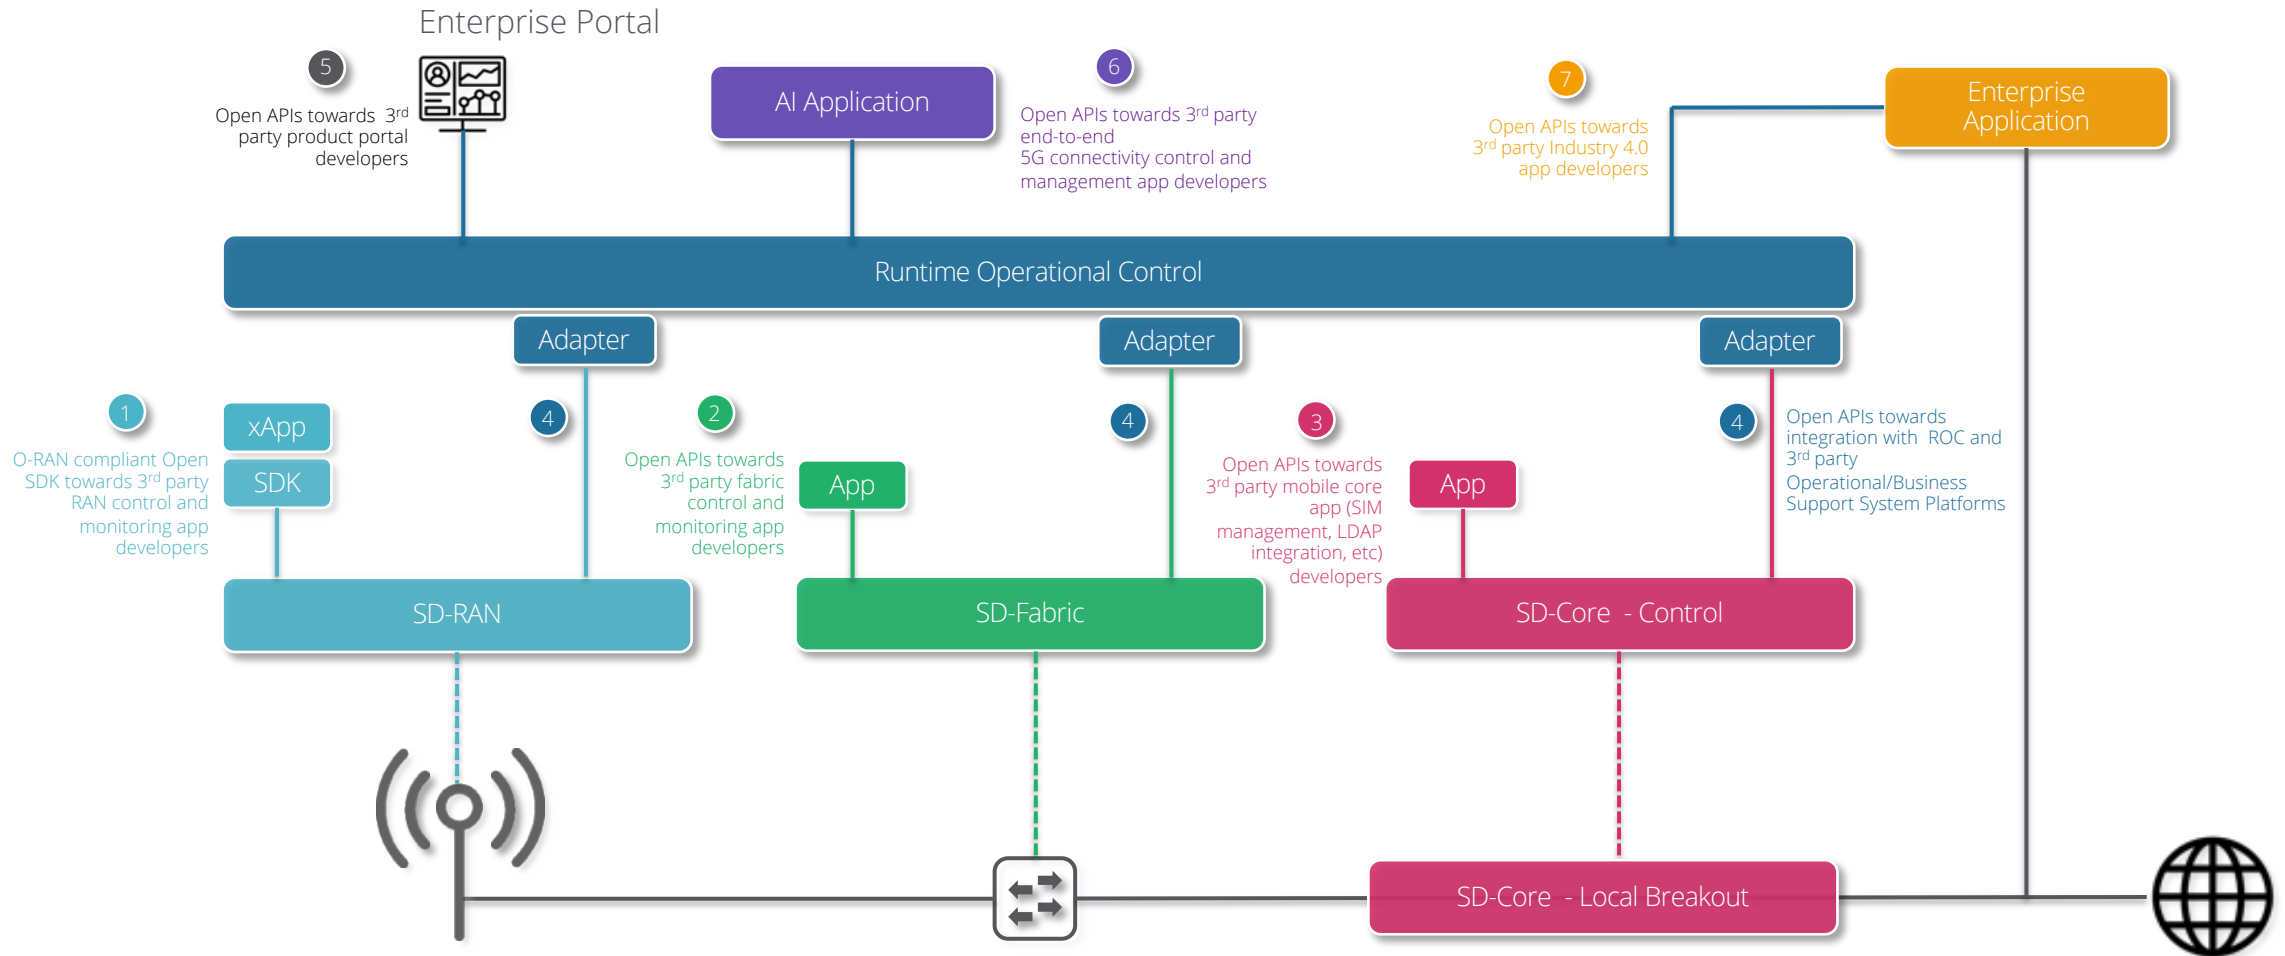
Enterprise Portal

5

Open APIs towards $3^{rd}$ party product portal developers

AI Application

6

Open APIs towards $3^{rd}$ party end-to-end 5G connectivity control and management app developers

7

Open APIs towards $3^{rd}$ party Industry 4.0 app developers

Enterprise Application

Runtime Operational Control

Adapter

Adapter

Adapter

1

O-RAN compliant Open SDK towards $3^{rd}$ party RAN control and monitoring app developers

xApp

SDK

4

2

Open APIs towards $3^{rd}$ party fabric control and monitoring app developers

App

4

3

Open APIs towards $3^{rd}$ party mobile core app (SIM management, LDAP integration, etc) developers

App

4

Open APIs towards integration with ROC and $3^{rd}$ party Operational/Business Support System Platforms

SD-RAN

SD-Fabric

SD-Core - Control

SD-Core - Local Breakout